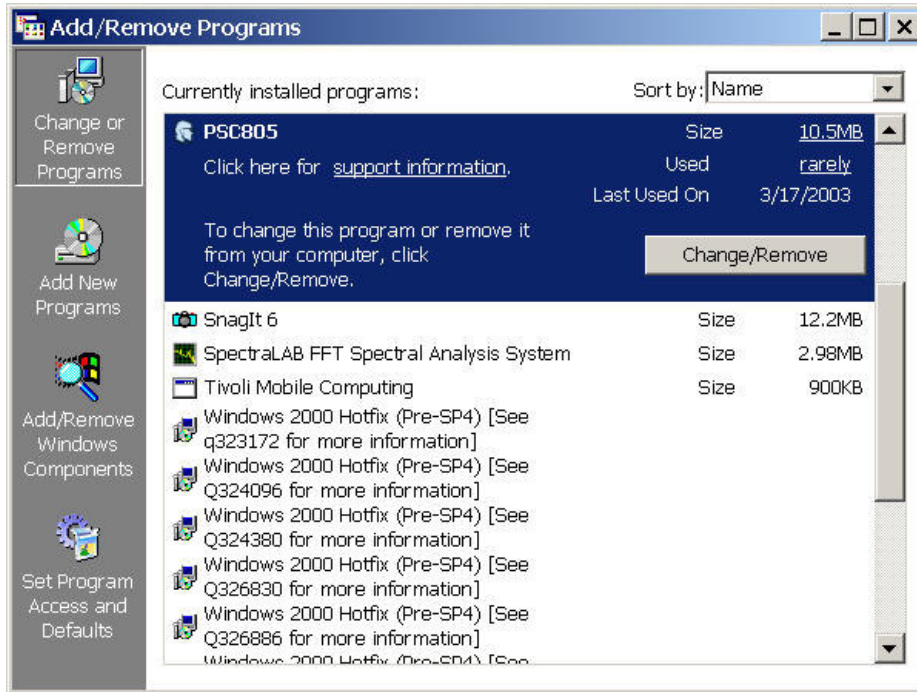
Add/Remove Programs

Change or Remove Programs

Add New Programs

Add/Remove Windows Components

Set Program Access and Defaults

Currently installed programs:

Sort by: Name

PSC805

Size 10.5MB

Click here for support information.

Used rarely

Last Used On 3/17/2003

To change this program or remove it from your computer, click Change/Remove.

Change/Remove

SnagIt 6 Size 12.2MB

SpectraLAB FFT Spectral Analysis System Size 2.98MB

Tivoli Mobile Computing Size 900KB

Windows 2000 Hotfix (Pre-SP4) [See q323172 for more information]

Windows 2000 Hotfix (Pre-SP4) [See Q324096 for more information]

Windows 2000 Hotfix (Pre-SP4) [See Q324380 for more information]

Windows 2000 Hotfix (Pre-SP4) [See Q326830 for more information]

Windows 2000 Hotfix (Pre-SP4) [See Q326886 for more information]

Windows 2000 Hotfix (Pre-SP4) [See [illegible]